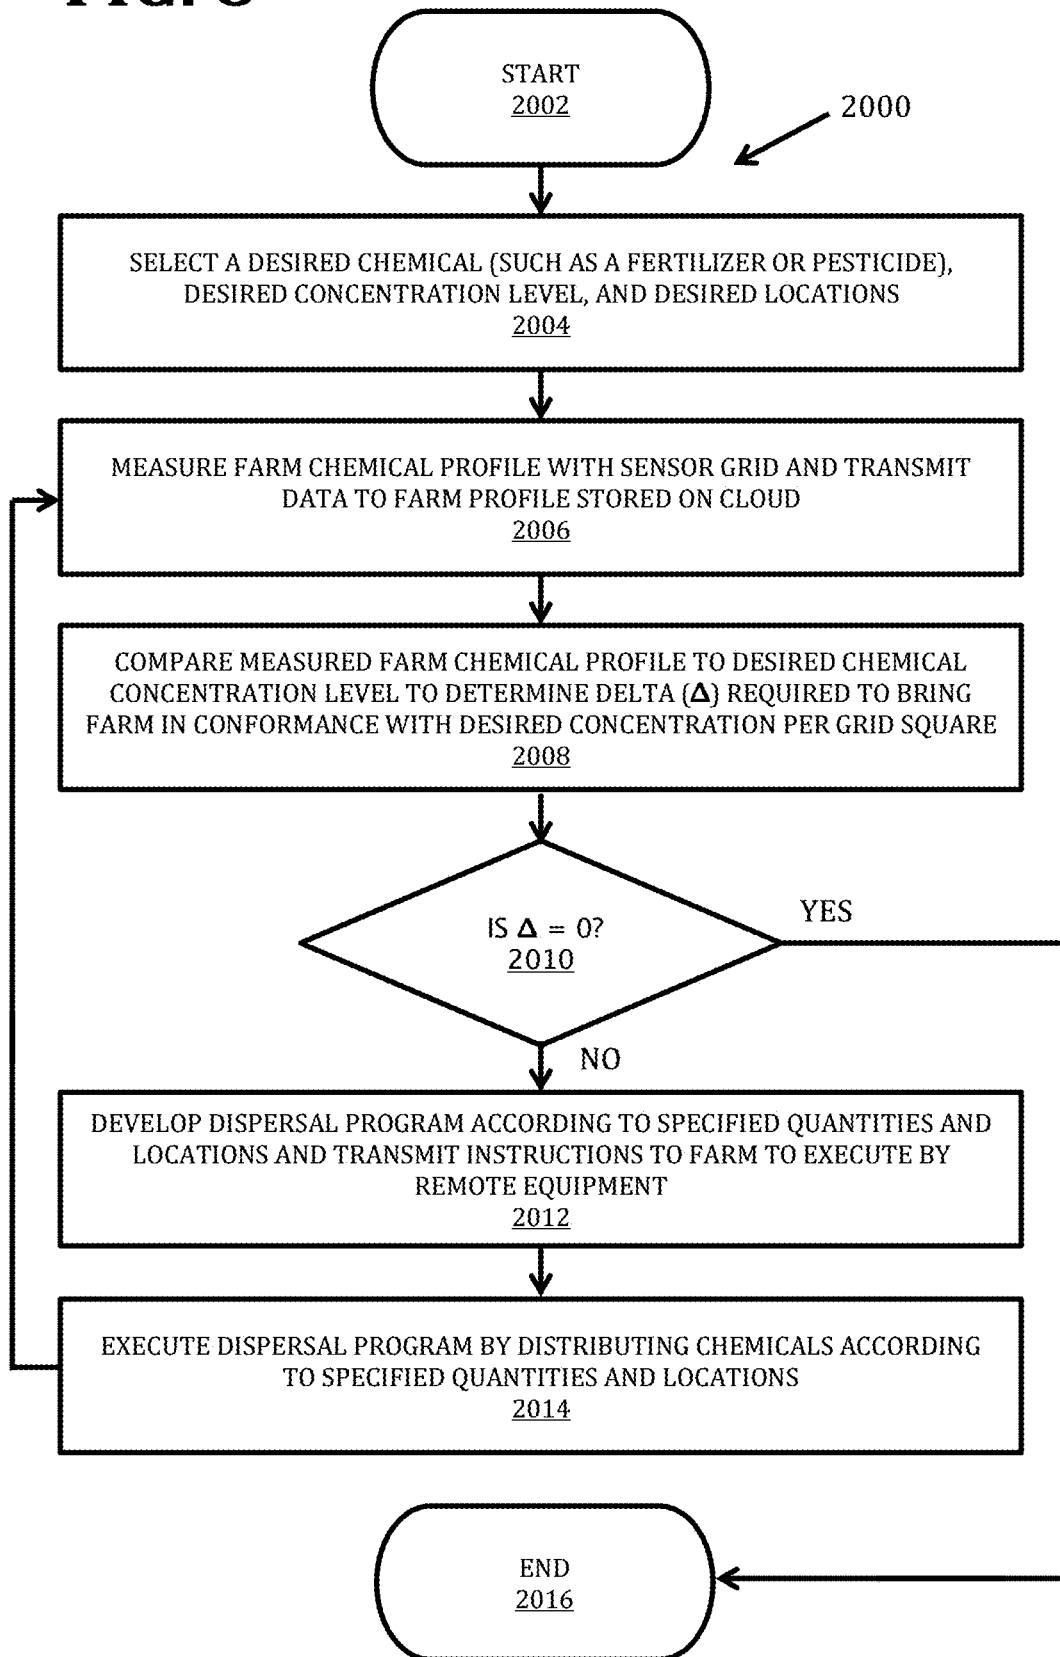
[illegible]

START
2002

2000

SELECT A DESIRED CHEMICAL (SUCH AS A FERTILIZER OR PESTICIDE), DESIRED CONCENTRATION LEVEL, AND DESIRED LOCATIONS
2004

MEASURE FARM CHEMICAL PROFILE WITH SENSOR GRID AND TRANSMIT DATA TO FARM PROFILE STORED ON CLOUD
2006

COMPARE MEASURED FARM CHEMICAL PROFILE TO DESIRED CHEMICAL CONCENTRATION LEVEL TO DETERMINE DELTA ($\Delta$) REQUIRED TO BRING FARM IN CONFORMANCE WITH DESIRED CONCENTRATION PER GRID SQUARE
2008

IS $\Delta = 0$?
2010

YES

NO

DEVELOP DISPERSAL PROGRAM ACCORDING TO SPECIFIED QUANTITIES AND LOCATIONS AND TRANSMIT INSTRUCTIONS TO FARM TO EXECUTE BY REMOTE EQUIPMENT
2012

EXECUTE DISPERSAL PROGRAM BY DISTRIBUTING CHEMICALS ACCORDING TO SPECIFIED QUANTITIES AND LOCATIONS
2014

END
2016